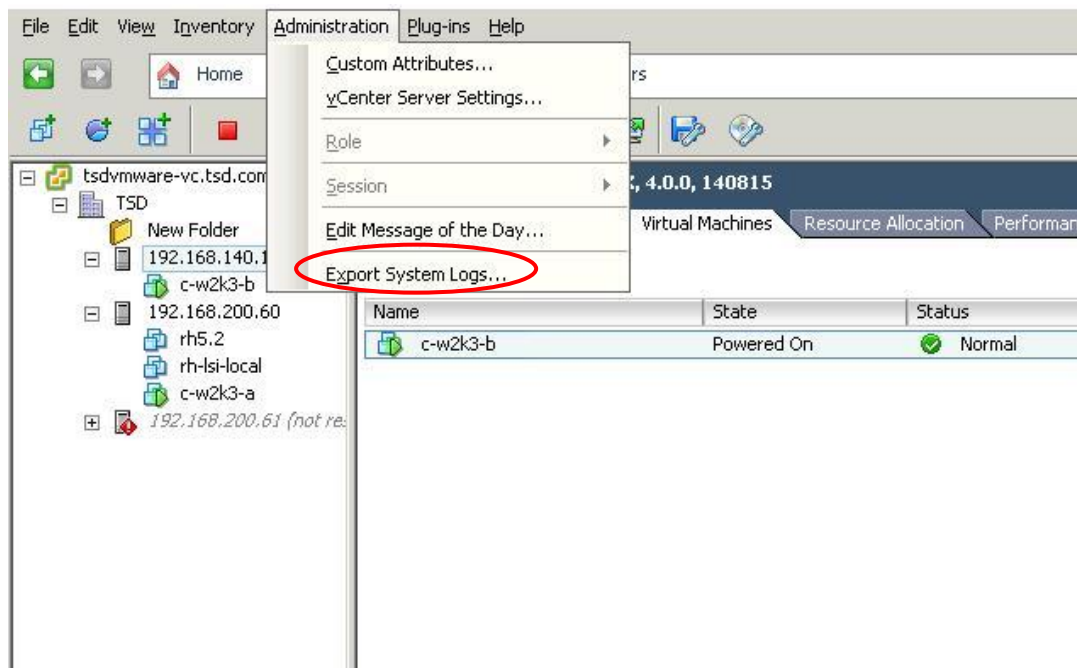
File Edit View Inventory Administration Plug-ins Help

Home

rs

Custom Attributes...
vCenter Server Settings...
Role
Session
Edit Message of the Day...
Export System Logs...

tsdvmware-vc.tsd.com
TSD
New Folder
192.168.140.1
c-w2k3-b
192.168.200.60
rh5.2
rh-lsi-local
c-w2k3-a
192.168.200.61 (not re

, 4.0.0, 140815

Virtual Machines | Resource Allocation | Performan

| Name | State | Status |
|---|---|---|
| c-w2k3-b | Powered On | Normal |